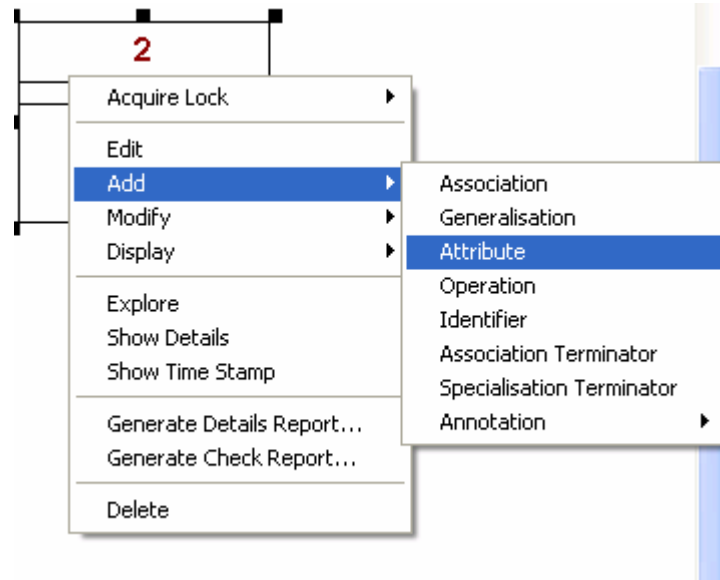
2

Acquire Lock

Edit
Add
Modify
Display

Explore
Show Details
Show Time Stamp

Generate Details Report...
Generate Check Report...

Delete

Association
Generalisation
Attribute
Operation
Identifier
Association Terminator
Specialisation Terminator
Annotation